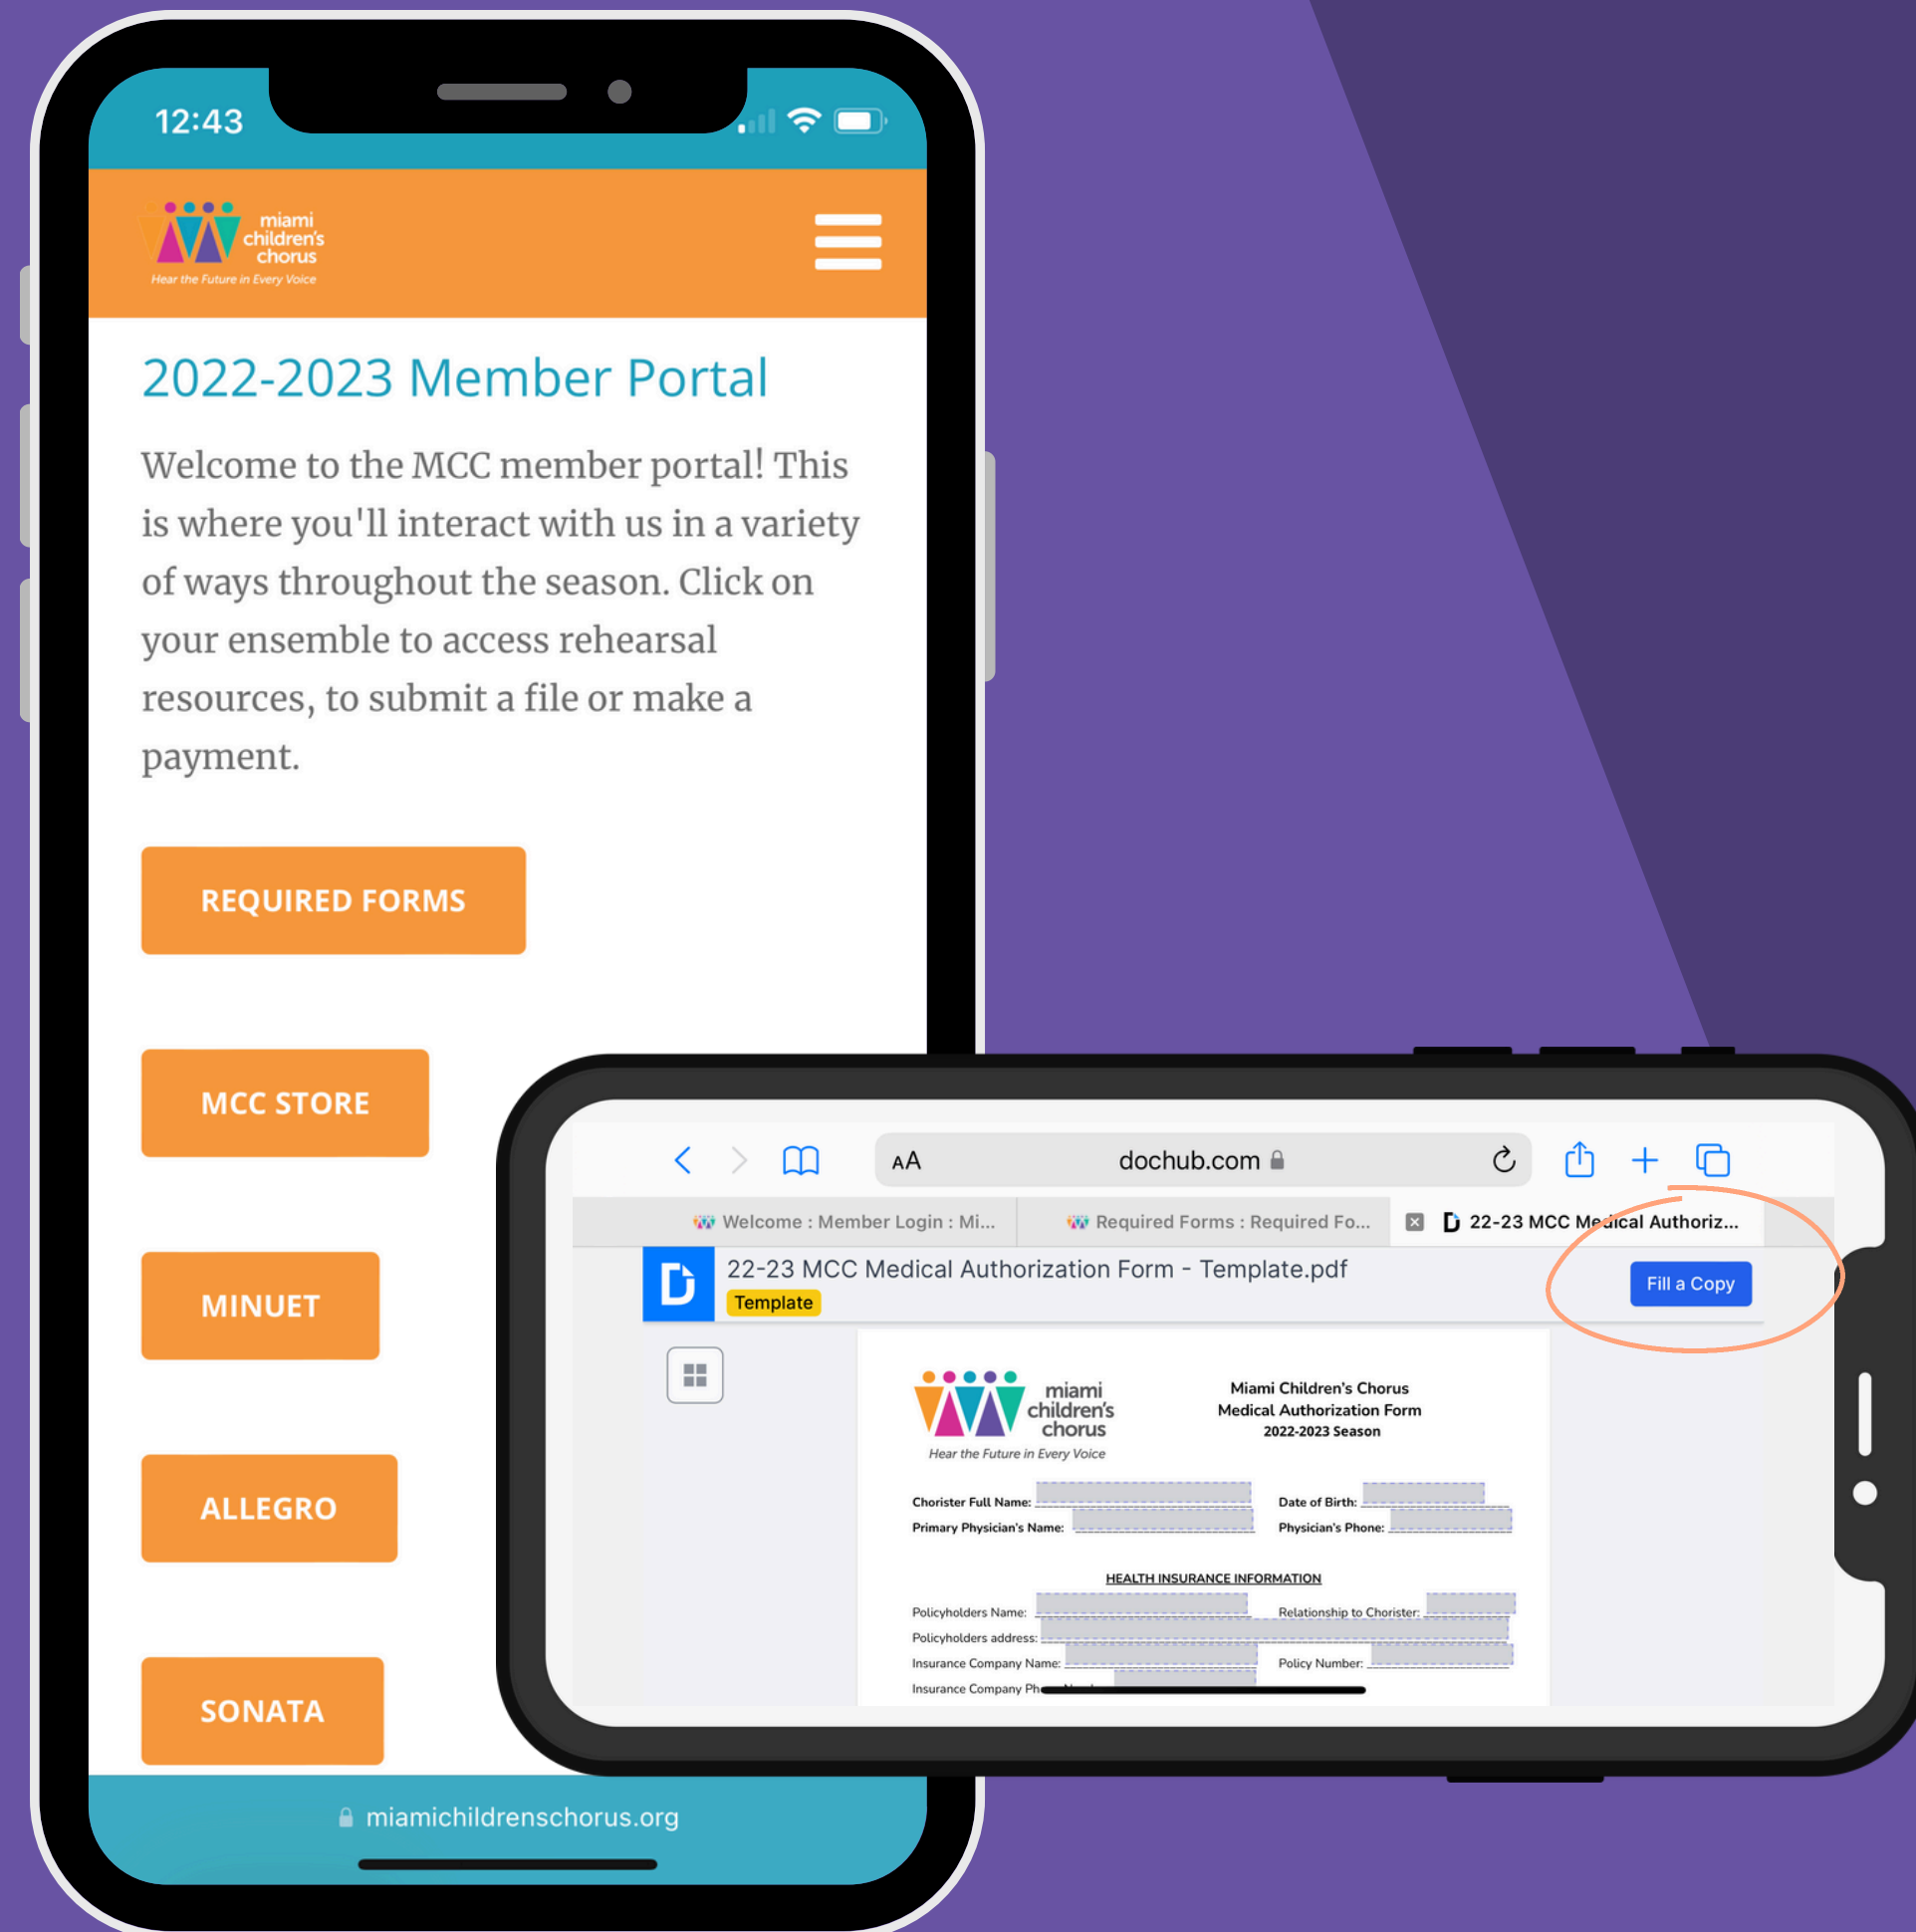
12:43

miami children's chorus
Hear the Future in Every Voice

2022-2023 Member Portal

Welcome to the MCC member portal! This is where you'll interact with us in a variety of ways throughout the season. Click on your ensemble to access rehearsal resources, to submit a file or make a payment.

REQUIRED FORMS

MCC STORE

MINUET

ALLEGRO

SONATA

miamichildrenschorus.org

AA dochub.com

Welcome : Member Login : Mi...
Required Forms : Required Fo...
22-23 MCC Medical Authoriz...

22-23 MCC Medical Authorization Form - Template.pdf
Template

Fill a Copy

miami children's chorus
Hear the Future in Every Voice

Miami Children's Chorus
Medical Authorization Form
2022-2023 Season

Chorister Full Name:
Date of Birth:
Primary Physician's Name:
Physician's Phone:

HEALTH INSURANCE INFORMATION

Policyholders Name:
Relationship to Chorister:
Policyholders address:
Insurance Company Name:
Policy Number:
Insurance Company Ph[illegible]